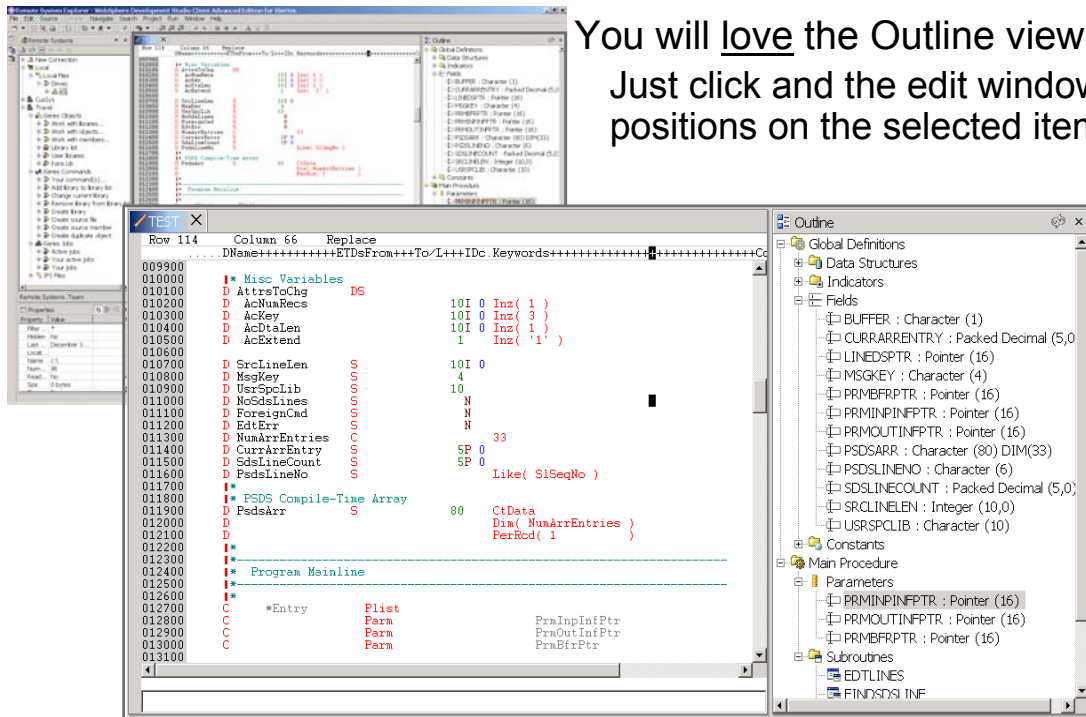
You will love the Outline view

Just click and the edit window positions on the selected item

TEST

Row 114 Column 66 Replace

.....DName+++++++++++ETDsFrom+++To/L+++IDc.Keywords+++++++++++++++++++++++++++Co

| | |
|---|---|
| 009900 | * |
| 010000 | * Misc Variables |
| 010100 | D AttrsToChg DS |
| 010200 | D AcNumRecs 10I 0 Inz( 1 ) |
| 010300 | D AcKey 10I 0 Inz( 3 ) |
| 010400 | D AcDtaLen 10I 0 Inz( 1 ) |
| 010500 | D AcExtend 1 Inz( '1' ) |
| 010600 | |
| 010700 | D SrcLineLen S 10I 0 |
| 010800 | D MsgKey S 4 |
| 010900 | D UsrSpcLib S 10 |
| 011000 | D NoSdsLines S N |
| 011100 | D ForeignCmd S N |
| 011200 | D EdtErr S N |
| 011300 | D NumArrEntries C 33 |
| 011400 | D CurrArrEntry S 5P 0 |
| 011500 | D SdsLineCount S 5P 0 |
| 011600 | D PsdsLineNo S Like( SlSeqNo ) |
| 011700 | * |
| 011800 | * PSDS Compile-Time Array |
| 011900 | D PsdsArr S 80 CtData |
| 012000 | D Dim( NumArrEntries ) |
| 012100 | D PerRcd( 1 ) |
| 012200 | * |
| 012300 | *-------------------------------------------------------- |
| 012400 | * Program Mainline |
| 012500 | *-------------------------------------------------------- |
| 012600 | * |
| 012700 | C *Entry Plist |
| 012800 | C Parm PrmInpInfPtr |
| 012900 | C Parm PrmOutInfPtr |
| 013000 | C Parm PrmBfrPtr |
| 013100 | |

Outline
Global Definitions
Data Structures
Indicators
Fields
BUFFER : Character (1)
CURRARRENTRY : Packed Decimal (5,0
LINEDSPTR : Pointer (16)
MSGKEY : Character (4)
PRMBFRPTR : Pointer (16)
PRMINPINFPTR : Pointer (16)
PRMOUTINFPTR : Pointer (16)
PSDSARR : Character (80) DIM(33)
PSDSLINENO : Character (6)
SDSLINECOUNT : Packed Decimal (5,0)
SRCLINELEN : Integer (10,0)
USRSPCLIB : Character (10)
Constants
Main Procedure
Parameters
PRMINPINFPTR : Pointer (16)
PRMOUTINFPTR : Pointer (16)
PRMBFRPTR : Pointer (16)
Subroutines
EDTLINES
FINDSDSLINE